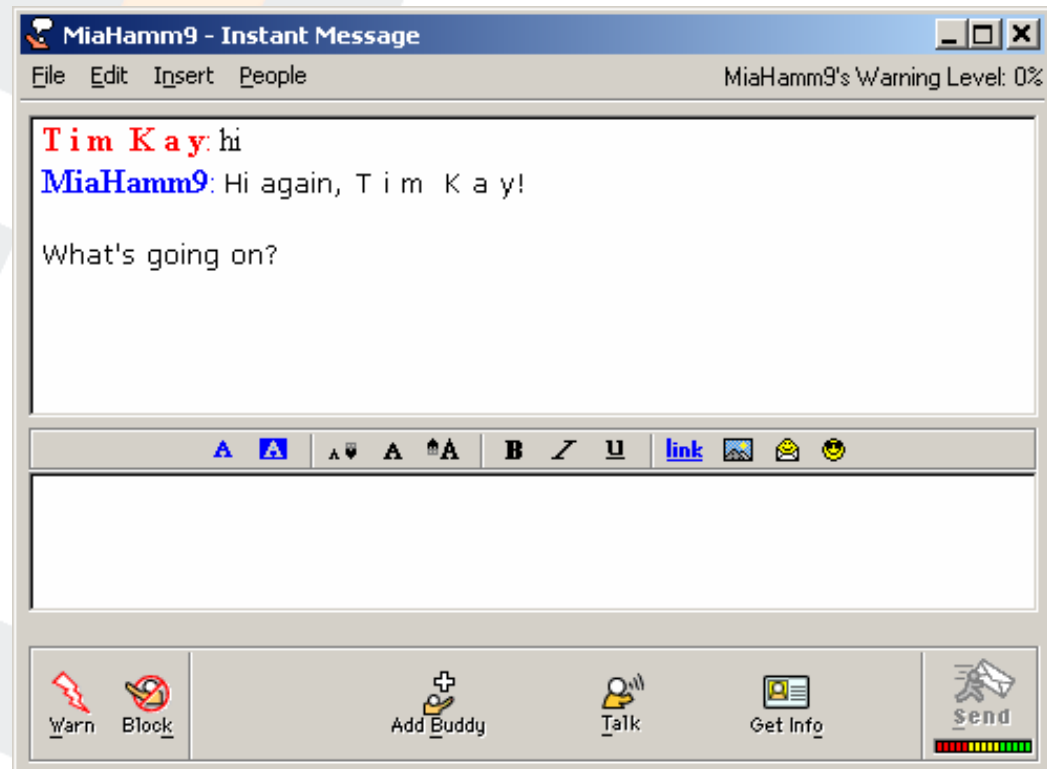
MiaHamm9 - Instant Message

File Edit Insert People

MiaHamm9's Warning Level: 0%

T i m K a y: hi
MiaHamm9: Hi again, T i m K a y!

What's going on?

A A A A A B I U link

Warn Block Add Buddy Talk Get Info Send